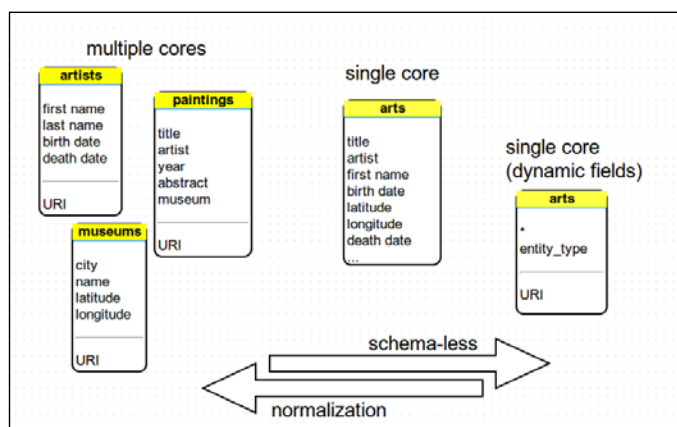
multiple cores

artists

first name
last name
birth date
death date

URI

paintings

title
artist
year
abstract
museum

URI

museums

city
name
latitude
longitude

URI

single core

arts

title
artist
first name
birth date
latitude
longitude
death date
...

single core
(dynamic fields)

arts

*
entity_type

URI

schema-less

normalization